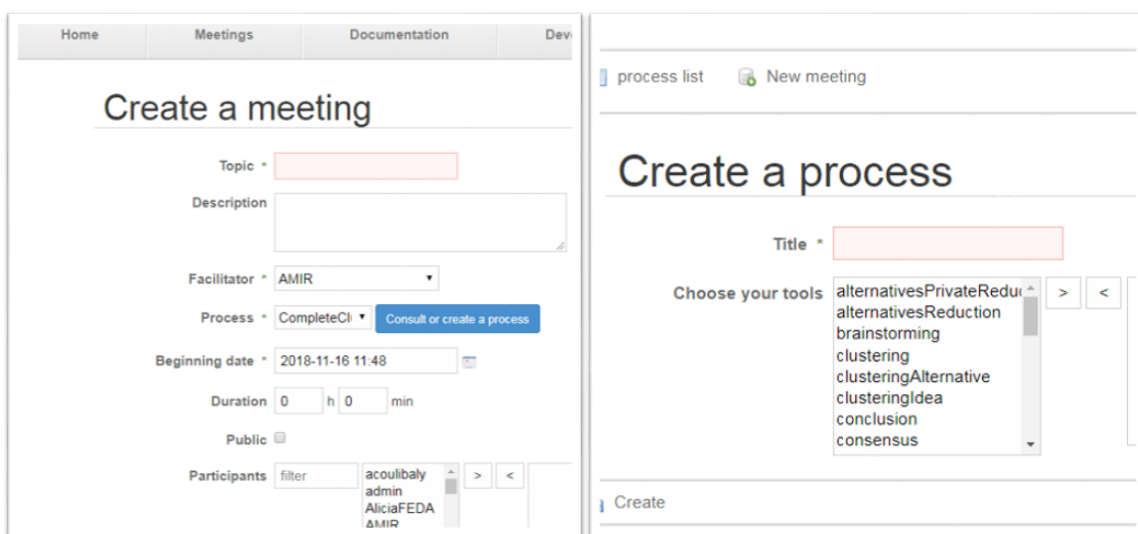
Home Meetings Documentation Dev

Create a meeting

Topic *

Description

Facilitator * AMIR

Process * CompleteCl Consult or create a process

Beginning date * 2018-11-16 11:48

Duration 0 h 0 min

Public

Participants filter acoulibaly admin AliciaFEDA AMIR > <

process list New meeting

Create a process

Title *

Choose your tools alternativesPrivateReduc alternativesReduction brainstorming clustering clusteringAlternative clusteringIdea conclusion consensus > <

Create